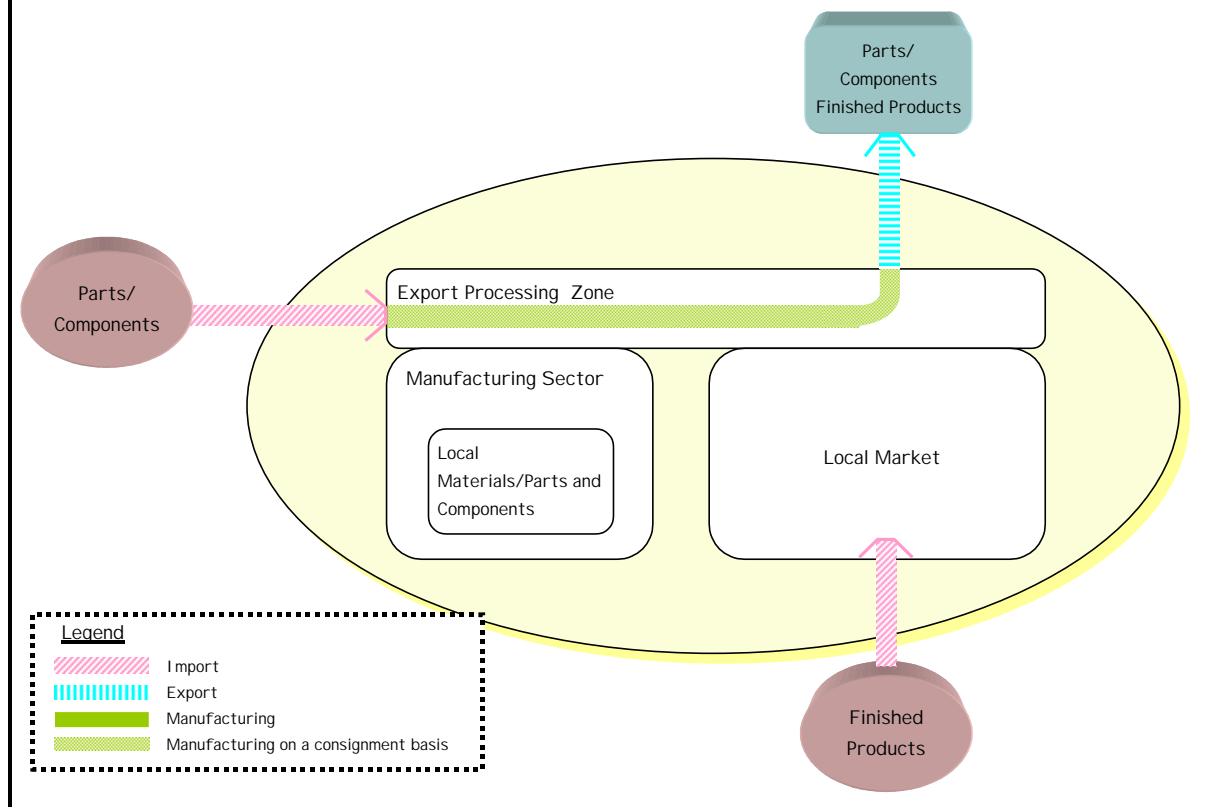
Parts/ Components Finished Products

Parts/ Components

Export Processing Zone

Manufacturing Sector

Local Materials/Parts and Components

Local Market

Legend

Import

Export

Manufacturing

Manufacturing on a consignment basis

Finished Products